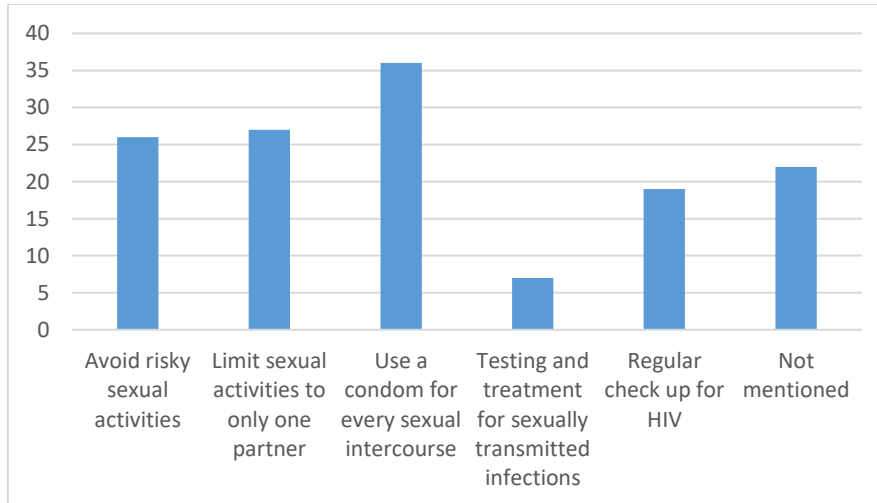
40
35
30
25
20
15
10
5
0

Avoid risky sexual activities
Limit sexual activities to only one partner
Use a condom for every sexual intercourse
Testing and treatment for sexually transmitted infections
Regular check up for HIV
Not mentioned